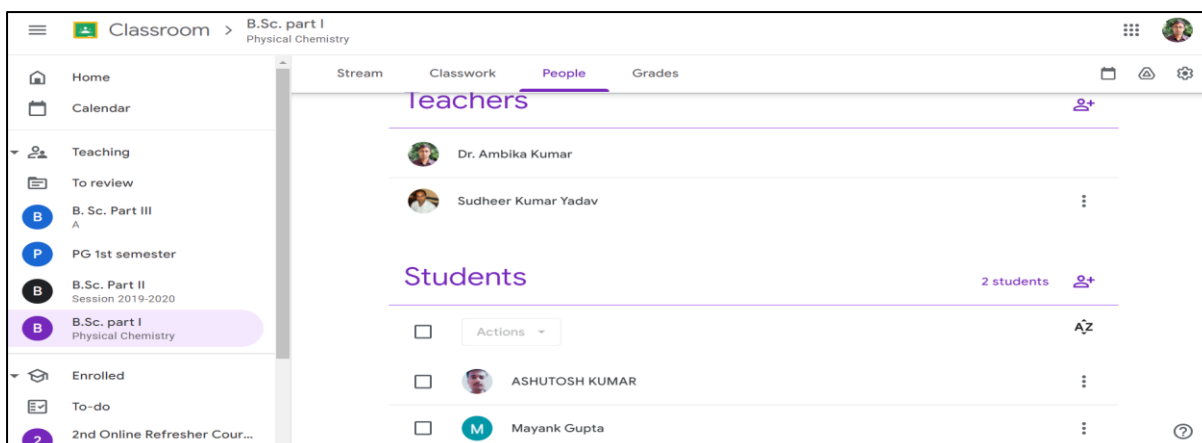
Classroom > B.Sc. part I
Physical Chemistry

Home
Calendar
Teaching
To review
B B. Sc. Part III
A
P PG 1st semester
B B.Sc. Part II
Session 2019-2020
B B.Sc. part I
Physical Chemistry
Enrolled
To-do
2 2nd Online Refresher Cour...

Stream Classwork People Grades

Teachers

Dr. Ambika Kumar
Sudheer Kumar Yadav

Students 2 students

Actions

AZ

ASHUTOSH KUMAR
M Mayank Gupta

?